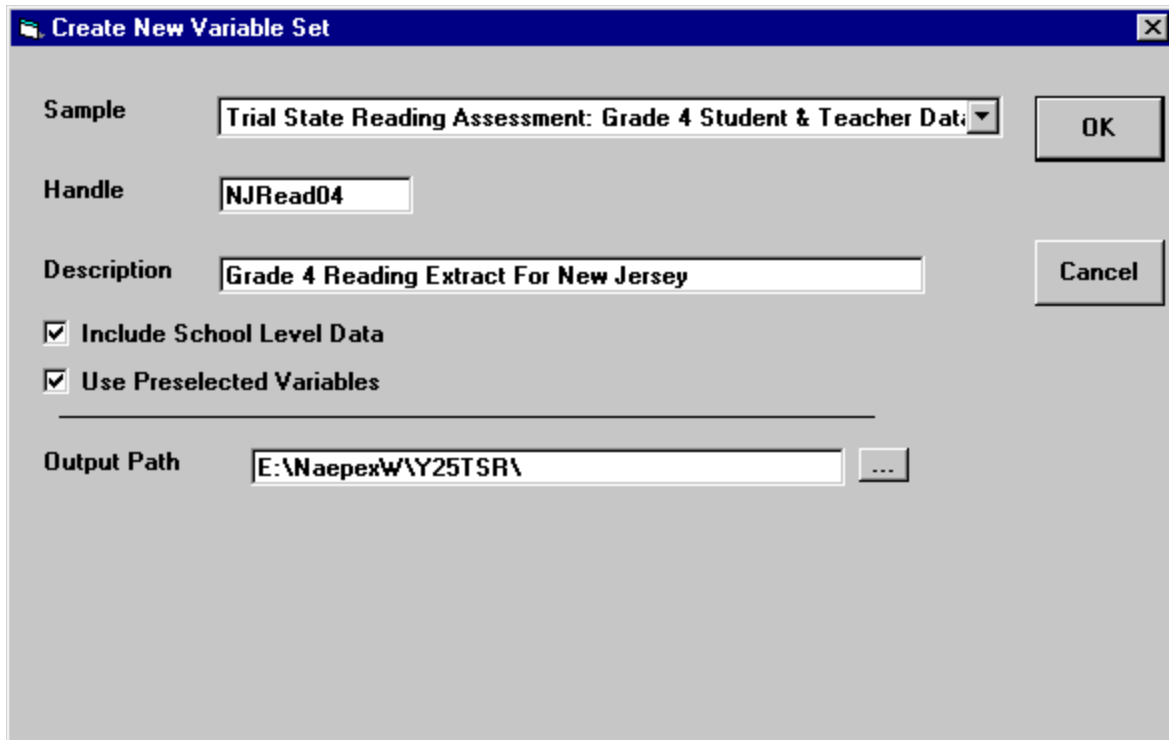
Create New Variable Set

Sample
Trial State Reading Assessment: Grade 4 Student & Teacher Data

OK

Handle
NJRead04

Description
Grade 4 Reading Extract For New Jersey

Cancel

Include School Level Data

Use Preselected Variables

Output Path
E:\NaepexW\Y25TSR\

...